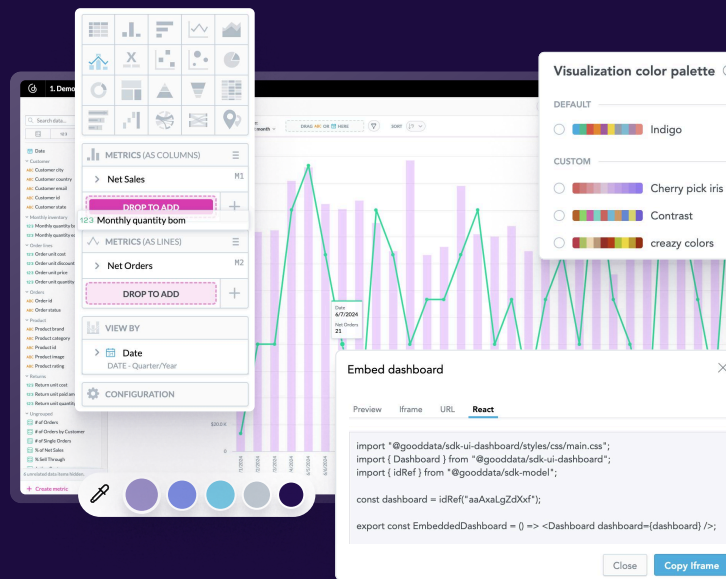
1. Demo

Search data...

Date
Customer
Customer city
Customer country
Customer email
Customer id
Customer state
Monthly inventory
Order lines
Order unit cost
Order unit discount
Order unit price
Order unit quantity
Orders
Order id
Order status
Product
Product brand
Product category
Product id
Product image
Product rating
Returns
Return unit cost
Return unit paid amount
Return unit quantity
Ungrouped
# of Orders
# of Orders by Customer
# of Single Orders
% of Net Sales
% Sell Through

Create metric

METRICS (AS COLUMNS)
Net Sales M1
DROP TO ADD
123 Monthly quantity bom
METRICS (AS LINES)
Net Orders M2
DROP TO ADD
VIEW BY
Date
DATE - Quarter/Year
CONFIGURATION

month
DRAG HERE
SORT

Date
6/7/2024
Net Orders
21

Visualization color palette
DEFAULT
Indigo
CUSTOM
Cherry pick iris
Contrast
creazy colors

Embed dashboard
Preview Iframe URL React

import "@gooddata/sdk-ui-dashboard/styles/css/main.css";
import { Dashboard } from "@gooddata/sdk-ui-dashboard";
import { idRef } from "@gooddata/sdk-model";

const dashboard = idRef("aaAxaLgZdXxf");

export const EmbeddedDashboard = () => <Dashboard dashboard={dashboard} />;

Close
Copy Iframe